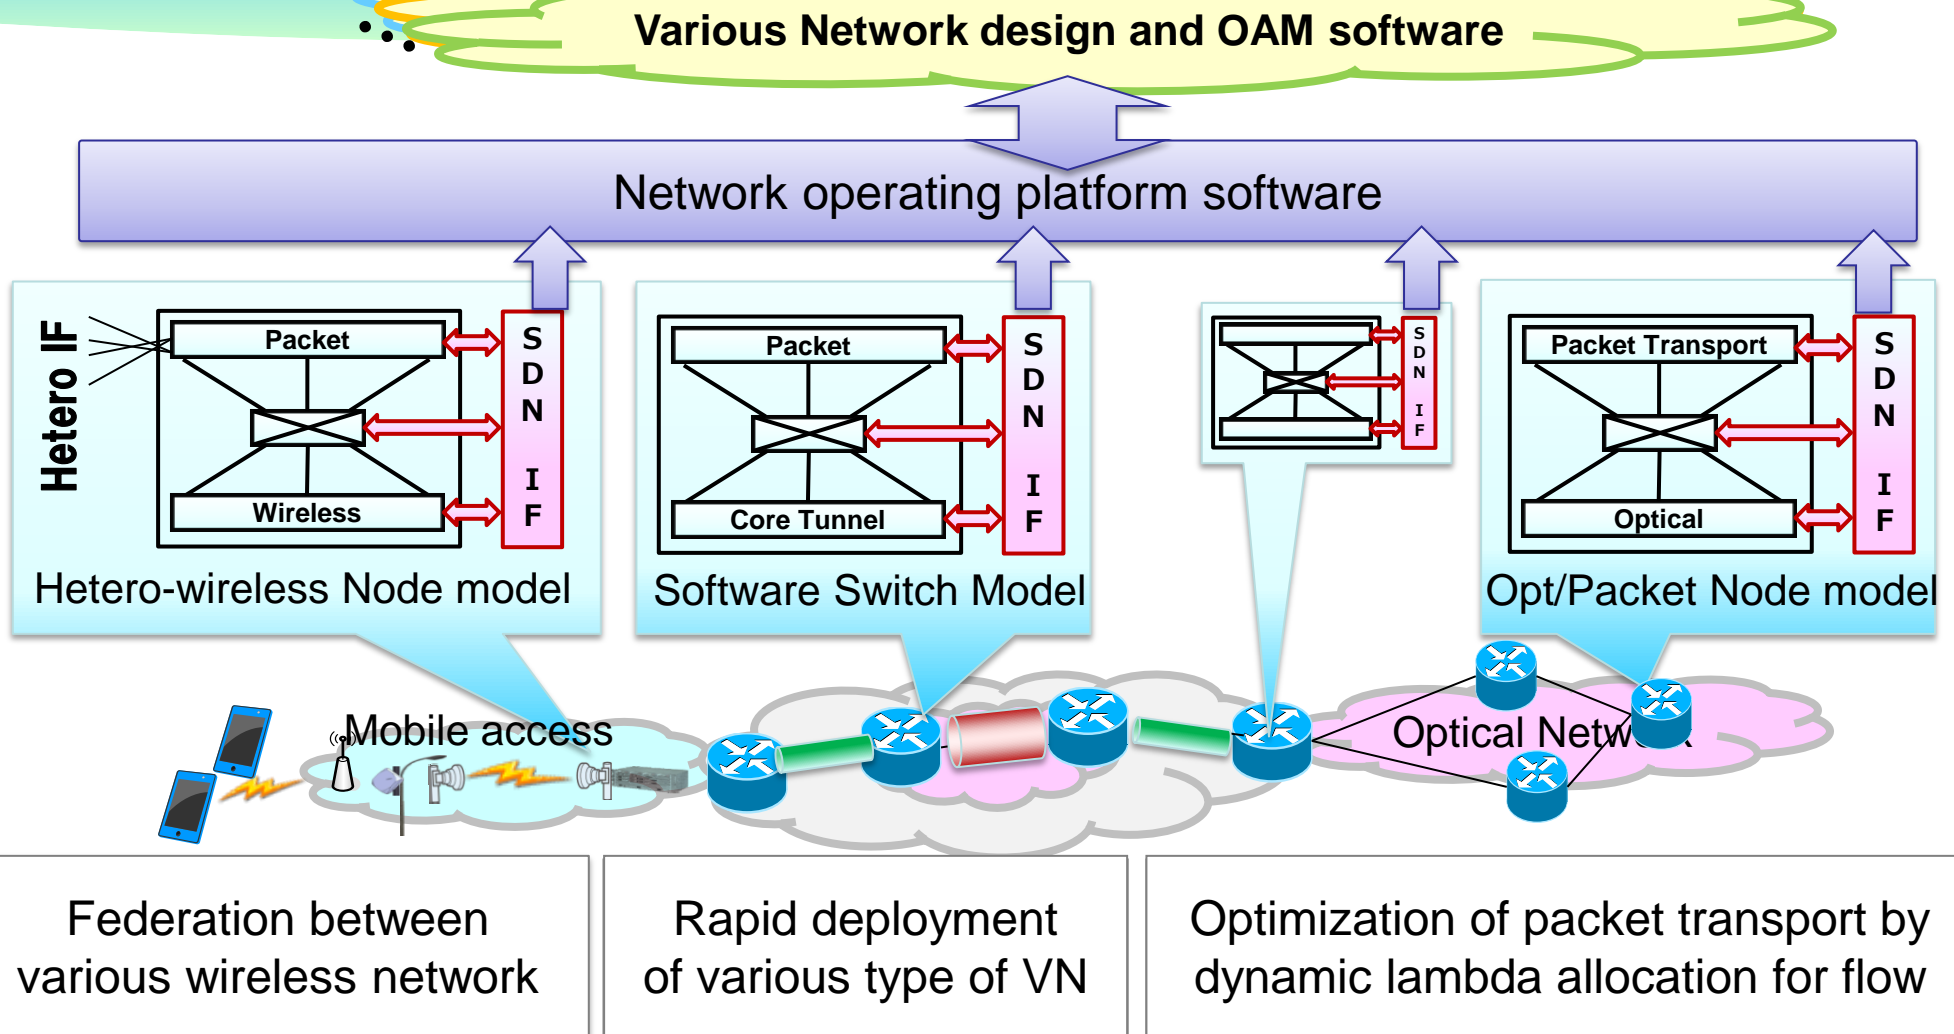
Various Network design and OAM software

Network operating platform software

Hetero IF

Packet

Wireless

SDN IF

Hetero-wireless Node model

Packet

Core Tunnel

SDN IF

Software Switch Model

SDN IF

Packet Transport

Optical

SDN IF

Opt/Packet Node model

Mobile access

Optical Netw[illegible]

Federation between various wireless network

Rapid deployment of various type of VN

Optimization of packet transport by dynamic lambda allocation for flow